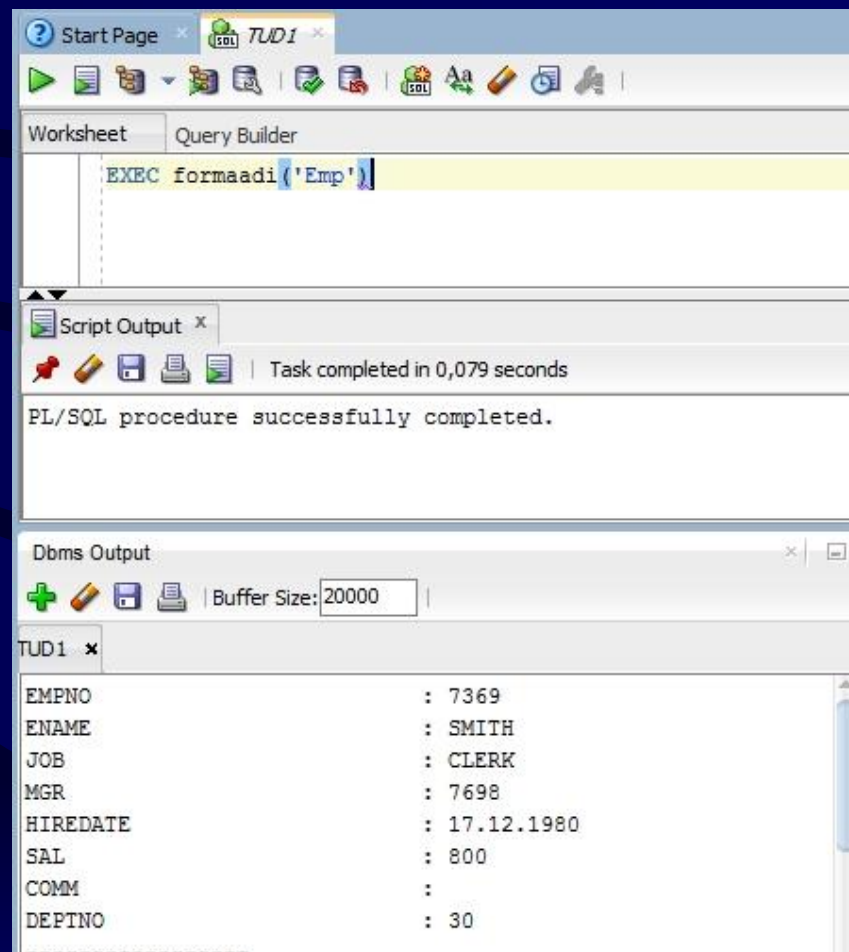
Start Page × TUD1 ×

Worksheet Query Builder

EXEC formaadi('Emp')

Script Output ×

Task completed in 0,079 seconds

PL/SQL procedure successfully completed.

Dbms Output

Buffer Size: 20000

TUD1 ×

| | |
|---|---|
| EMPNO | : 7369 |
| ENAME | : SMITH |
| JOB | : CLERK |
| MGR | : 7698 |
| HIREDATE | : 17.12.1980 |
| SAL | : 800 |
| COMM | : |
| DEPTNO | : 30 |